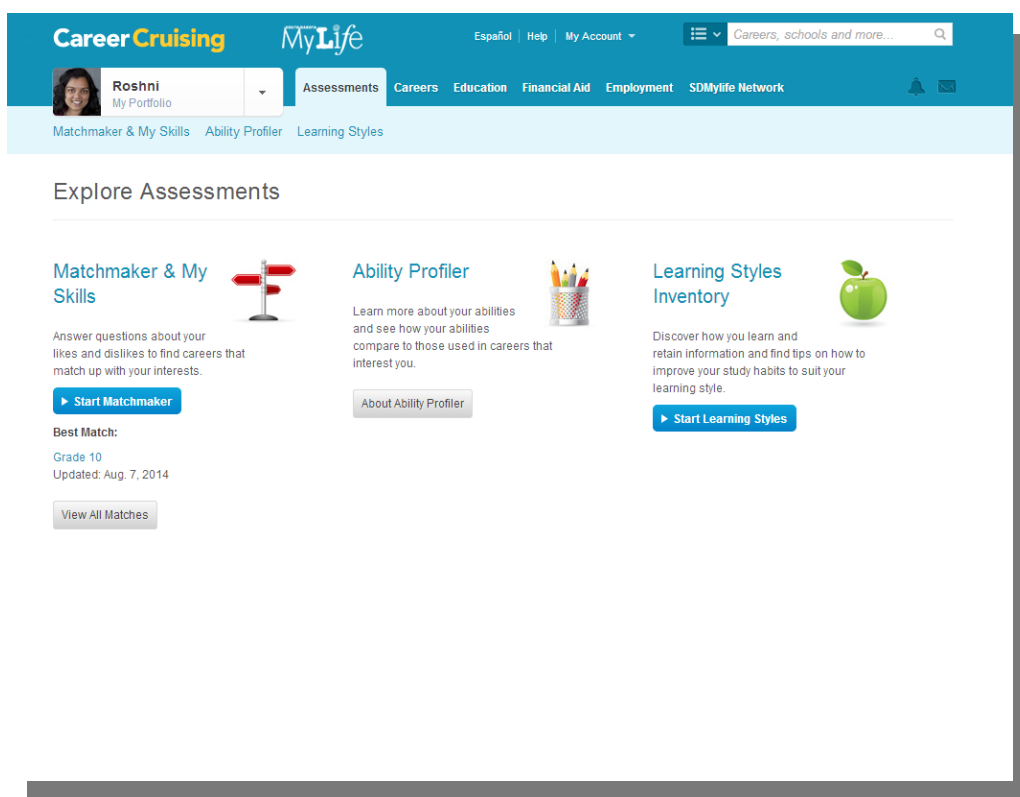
CareerCruising MyLife

Español | Help | My Account

Careers, schools and more...

Roshni
My Portfolio

Assessments Careers Education Financial Aid Employment SDMylife Network

Matchmaker & My Skills Ability Profiler Learning Styles

Explore Assessments

Matchmaker & My Skills

Answer questions about your likes and dislikes to find careers that match up with your interests.

▶ Start Matchmaker

Best Match:

Grade 10
Updated: Aug. 7, 2014

View All Matches

Ability Profiler

Learn more about your abilities and see how your abilities compare to those used in careers that interest you.

About Ability Profiler

Learning Styles Inventory

Discover how you learn and retain information and find tips on how to improve your study habits to suit your learning style.

▶ Start Learning Styles